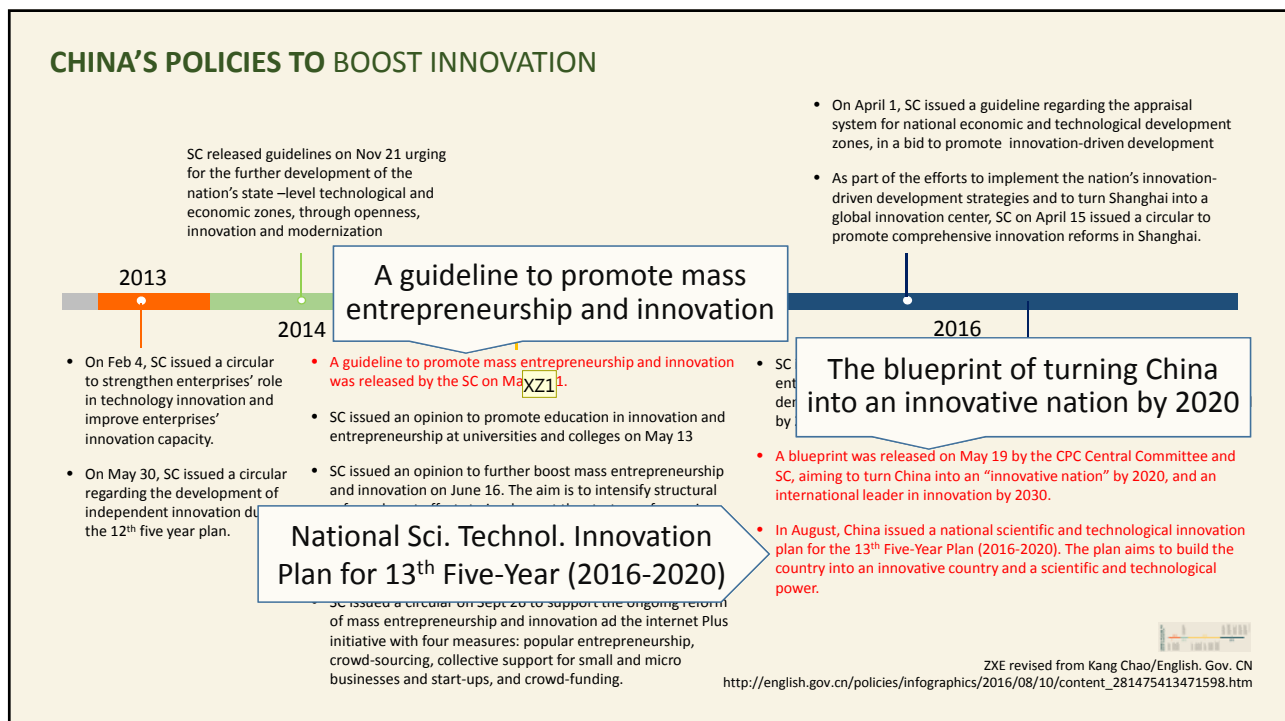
**CHINA'S POLICIES TO** BOOST INNOVATION

SC released guidelines on Nov 21 urging for the further development of the nation's state –level technological and economic zones, through openness, innovation and modernization

- On April 1, SC issued a guideline regarding the appraisal system for national economic and technological development zones, in a bid to promote innovation-driven development
- As part of the efforts to implement the nation's innovation-driven development strategies and to turn Shanghai into a global innovation center, SC on April 15 issued a circular to promote comprehensive innovation reforms in Shanghai.

2013

2014

A guideline to promote mass entrepreneurship and innovation

2016

- On Feb 4, SC issued a circular to strengthen enterprises' role in technology innovation and improve enterprises' innovation capacity.
- On May 30, SC issued a circular regarding the development of independent innovation du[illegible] the 12$^{th}$ five year plan.

- A guideline to promote mass entrepreneurship and innovation was released by the SC on Ma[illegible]XZ1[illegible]1.
- SC issued an opinion to promote education in innovation and entrepreneurship at universities and colleges on May 13
- SC issued an opinion to further boost mass entrepreneurship and innovation on June 16. The aim is to intensify structural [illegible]

National Sci. Technol. Innovation Plan for 13$^{th}$ Five-Year (2016-2020)

- SC issued a circular on Sept 26 to support the ongoing reform of mass entrepreneurship and innovation ad the internet Plus initiative with four measures: popular entrepreneurship, crowd-sourcing, collective support for small and micro businesses and start-ups, and crowd-funding.

- SC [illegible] ent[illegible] der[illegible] by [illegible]

The blueprint of turning China into an innovative nation by 2020

- A blueprint was released on May 19 by the CPC Central Committee and SC, aiming to turn China into an "innovative nation" by 2020, and an international leader in innovation by 2030.
- In August, China issued a national scientific and technological innovation plan for the 13$^{th}$ Five-Year Plan (2016-2020). The plan aims to build the country into an innovative country and a scientific and technological power.

ZXE revised from Kang Chao/English. Gov. CN
http://english.gov.cn/policies/infographics/2016/08/10/content_281475413471598.htm